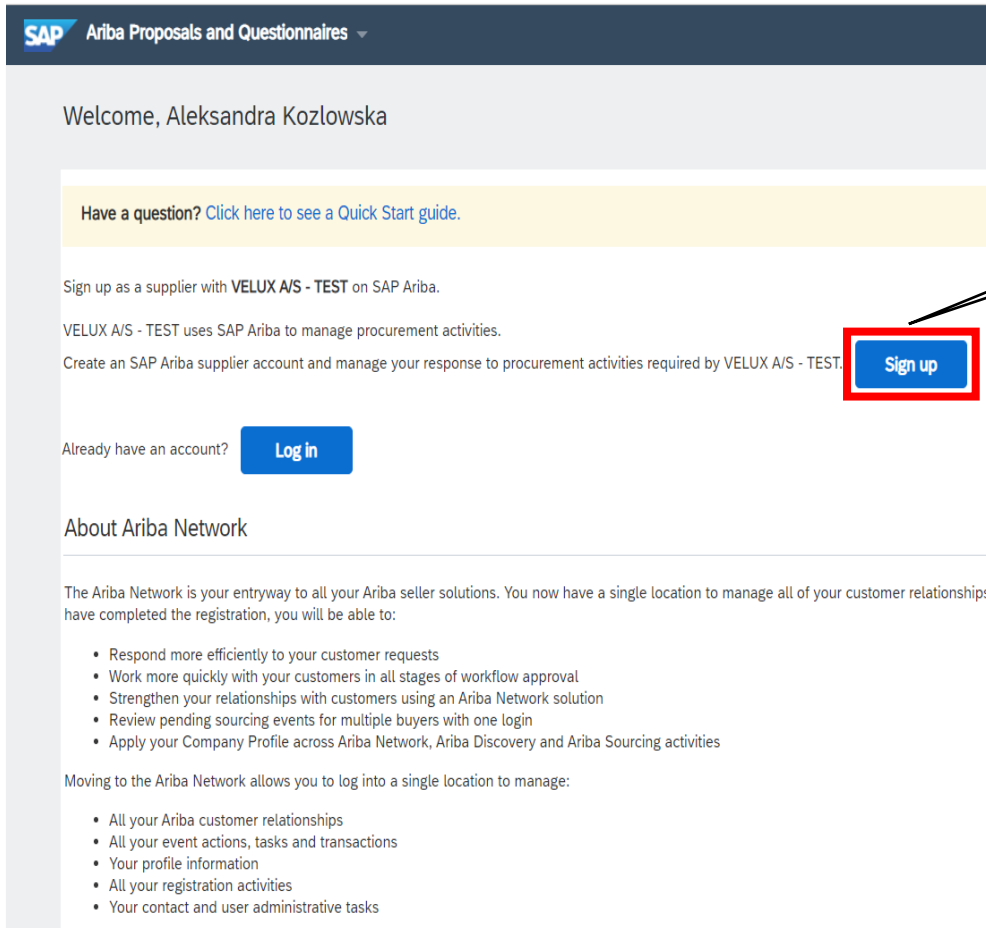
SAP Ariba Proposals and Questionnaires

Welcome, Aleksandra Kozlowska

Have a question? Click here to see a Quick Start guide.

Sign up as a supplier with VELUX A/S - TEST on SAP Ariba.

VELUX A/S - TEST uses SAP Ariba to manage procurement activities.

Create an SAP Ariba supplier account and manage your response to procurement activities required by VELUX A/S - TEST.

Sign up

Already have an account? Log in

About Ariba Network

The Ariba Network is your entryway to all your Ariba seller solutions. You now have a single location to manage all of your customer relationships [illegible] have completed the registration, you will be able to:

- Respond more efficiently to your customer requests
- Work more quickly with your customers in all stages of workflow approval
- Strengthen your relationships with customers using an Ariba Network solution
- Review pending sourcing events for multiple buyers with one login
- Apply your Company Profile across Ariba Network, Ariba Discovery and Ariba Sourcing activities

Moving to the Ariba Network allows you to log into a single location to manage:

- All your Ariba customer relationships
- All your event actions, tasks and transactions
- Your profile information
- All your registration activities
- Your contact and user administrative tasks